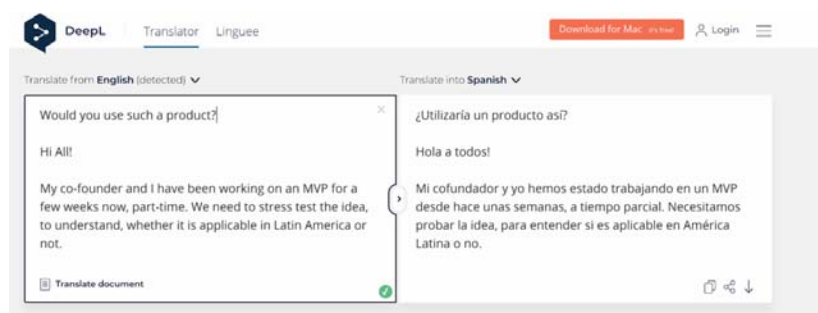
DeepL Translator Linguee

Download for Mac It's free Login

Translate from English (detected)

Translate into Spanish

Would you use such a product?

Hi All!

My co-founder and I have been working on an MVP for a few weeks now, part-time. We need to stress test the idea, to understand, whether it is applicable in Latin America or not.

Translate document

¿Utilizaría un producto así?

Hola a todos!

Mi cofundador y yo hemos estado trabajando en un MVP desde hace unas semanas, a tiempo parcial. Necesitamos probar la idea, para entender si es aplicable en América Latina o no.